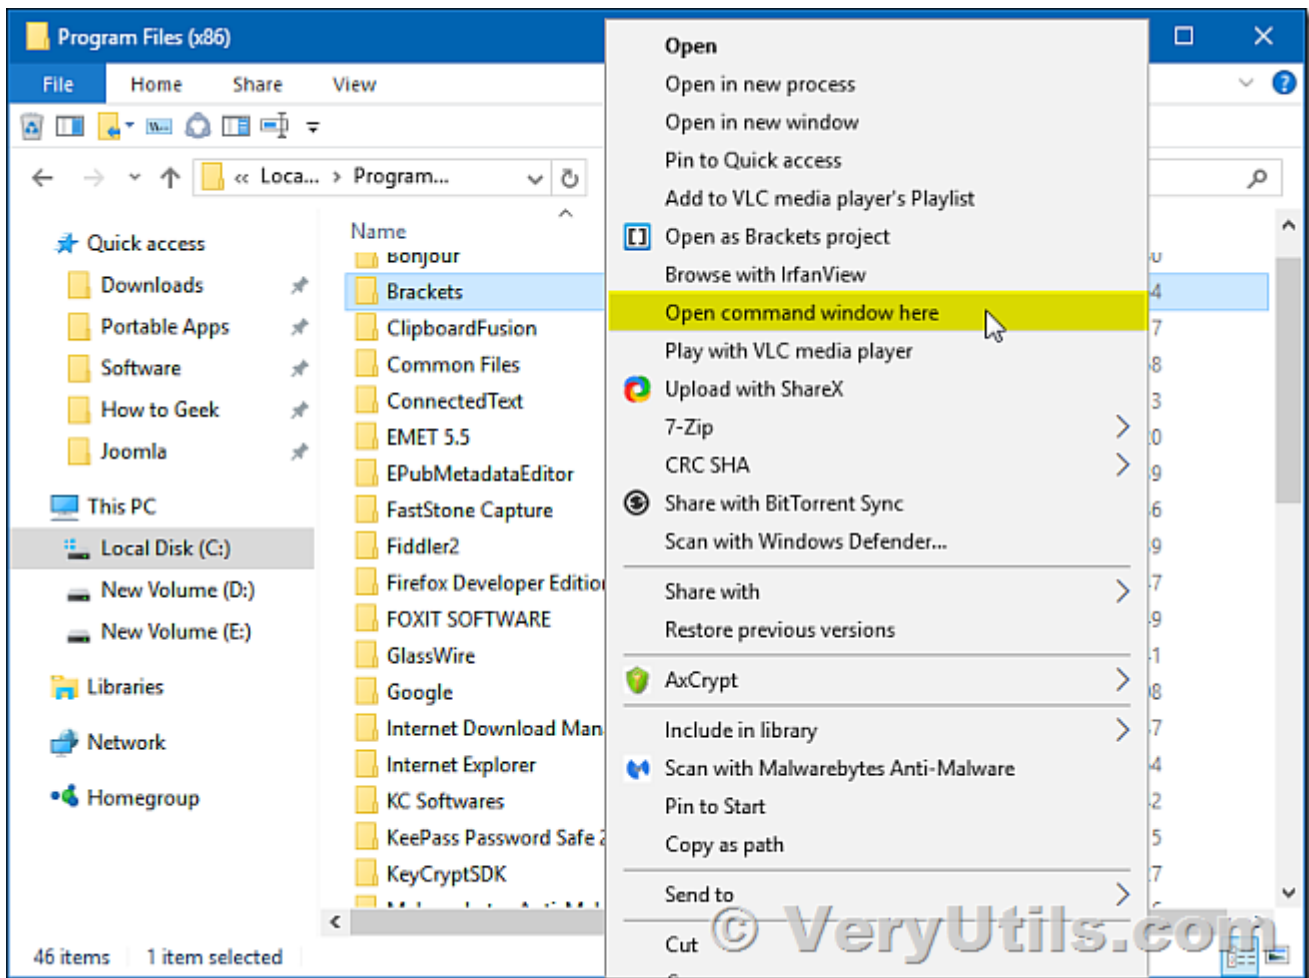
Program Files (x86)

File Home Share View

« Loca... › Program...

Quick access
Downloads
Portable Apps
Software
How to Geek
Joomla
This PC
Local Disk (C:)
New Volume (D:)
New Volume (E:)
Libraries
Network
Homegroup

Name
Bonjour
Brackets
ClipboardFusion
Common Files
ConnectedText
EMET 5.5
EPubMetadataEditor
FastStone Capture
Fiddler2
Firefox Developer Editio
FOXIT SOFTWARE
GlassWire
Google
Internet Download Man
Internet Explorer
KC Softwares
KeePass Password Safe
KeyCryptSDK

Open
Open in new process
Open in new window
Pin to Quick access
Add to VLC media player's Playlist
Open as Brackets project
Browse with IrfanView
Open command window here
Play with VLC media player
Upload with ShareX
7-Zip
CRC SHA
Share with BitTorrent Sync
Scan with Windows Defender...
Share with
Restore previous versions
AxCrypt
Include in library
Scan with Malwarebytes Anti-Malware
Pin to Start
Copy as path
Send to
Cut

46 items 1 item selected

© VeryUtils.com